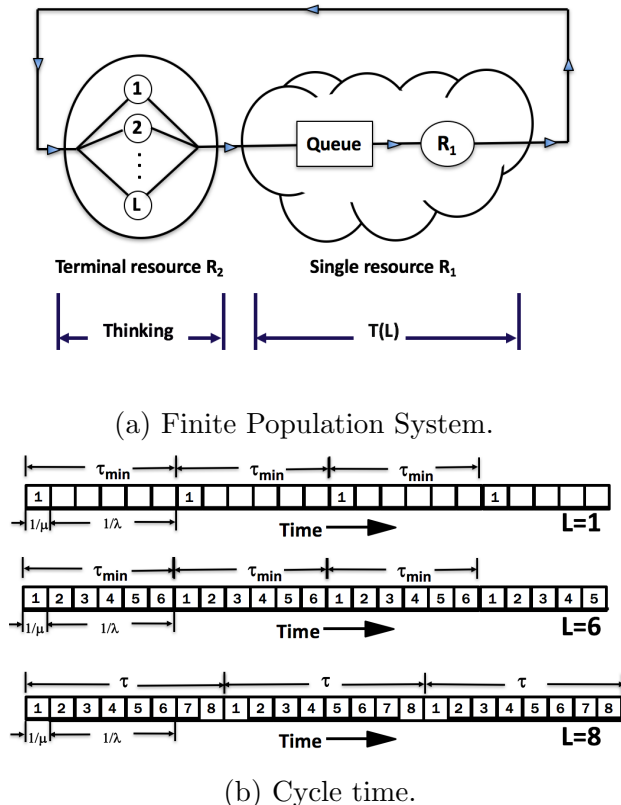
1
2
⋮
L

Queue

$R_1$

Terminal resource $R_2$

Single resource $R_1$

Thinking

T(L)

(a) Finite Population System.

$\tau_{min}$ $\tau_{min}$ $\tau_{min}$

| 1 | | | | | | 1 | | | | | | 1 | | | | | | 1 | | | | |
|---|---|---|---|---|---|---|---|---|---|---|---|---|---|---|---|---|---|---|---|---|---|---|

$1/\mu$ $1/\lambda$ Time L=1

$\tau_{min}$ $\tau_{min}$ $\tau_{min}$

| 1 | 2 | 3 | 4 | 5 | 6 | 1 | 2 | 3 | 4 | 5 | 6 | 1 | 2 | 3 | 4 | 5 | 6 | 1 | 2 | 3 | 4 | 5 |
|---|---|---|---|---|---|---|---|---|---|---|---|---|---|---|---|---|---|---|---|---|---|---|

$1/\mu$ $1/\lambda$ Time L=6

$\tau$ $\tau$ $\tau$

| 1 | 2 | 3 | 4 | 5 | 6 | 7 | 8 | 1 | 2 | 3 | 4 | 5 | 6 | 7 | 8 | 1 | 2 | 3 | 4 | 5 | 6 | 7 | 8 |
|---|---|---|---|---|---|---|---|---|---|---|---|---|---|---|---|---|---|---|---|---|---|---|---|

$1/\mu$ $1/\lambda$ Time L=8

(b) Cycle time.